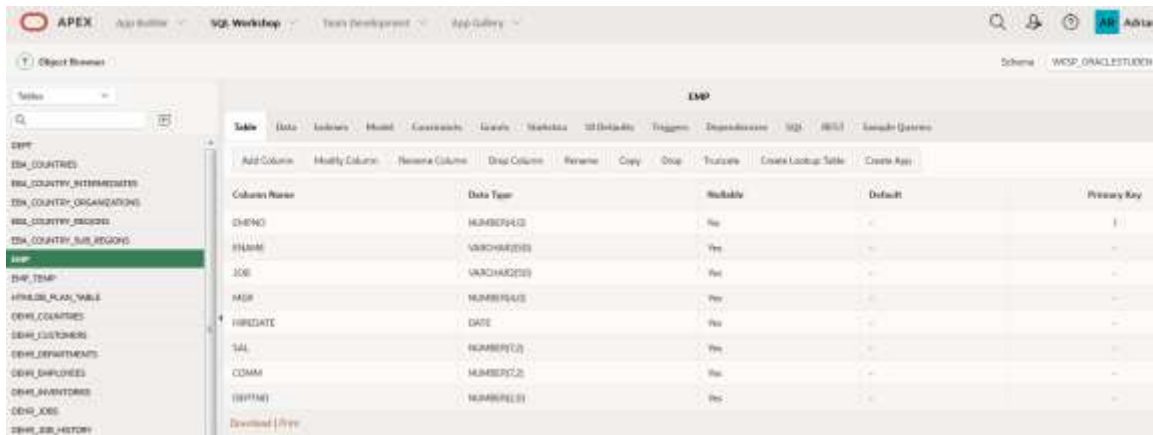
APEX App Builder SQL Workshop Team Development App Gallery

AR Adrian

Object Browser

Schema WKSP_ORACLESTUDEN

Tables

DEPT
EBA_COUNTRIES
EBA_COUNTRY_INTERMEDIATES
EBA_COUNTRY_ORGANIZATIONS
EBA_COUNTRY_REGIONS
EBA_COUNTRY_SUB_REGIONS
EMP
EMP_TEMP
HTMLDB_PLAN_TABLE
DEMO_COUNTRIES
DEMO_CUSTOMERS
DEMO_DEPARTMENTS
DEMO_EMPLOYEES
DEMO_INVENTORIES
DEMO_JOBS
DEMO_JOB_HISTORY

EMP

Table Data Indexes Model Constraints Grants Statistics UI Defaults Triggers Dependencies SQL REST Sample Queries

Add Column Modify Column Rename Column Drop Column Rename Copy Drop Truncate Create Lookup Table Create App

| Column Name | Data Type | Nullable | Default | Primary Key |
|---|---|---|---|---|
| EMPNO | NUMBER(4,0) | No | - | 1 |
| ENAME | VARCHAR2(10) | Yes | - | - |
| JOB | VARCHAR2(9) | Yes | - | - |
| MGR | NUMBER(4,0) | Yes | - | - |
| HIREDATE | DATE | Yes | - | - |
| SAL | NUMBER(7,2) | Yes | - | - |
| COMM | NUMBER(7,2) | Yes | - | - |
| DEPTNO | NUMBER(2,0) | Yes | - | - |

Download | Print